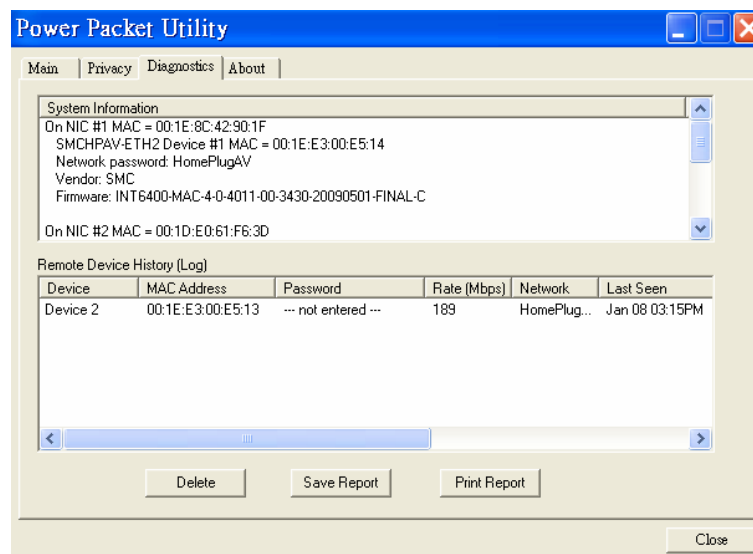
Power Packet Utility

Main | Privacy | Diagnostics | About

System Information
On NIC #1 MAC = 00:1E:8C:42:90:1F
SMCHPAV-ETH2 Device #1 MAC = 00:1E:E3:00:E5:14
Network password: HomePlugAV
Vendor: SMC
Firmware: INT6400-MAC-4-0-4011-00-3430-20090501-FINAL-C

On NIC #2 MAC = 00:1D:E0:61:F6:3D

Remote Device History (Log)

| Device | MAC Address | Password | Rate (Mbps) | Network | Last Seen |
|---|---|---|---|---|---|
| Device 2 | 00:1E:E3:00:E5:13 | --- not entered --- | 189 | HomePlug... | Jan 08 03:15PM |

Delete | Save Report | Print Report

Close